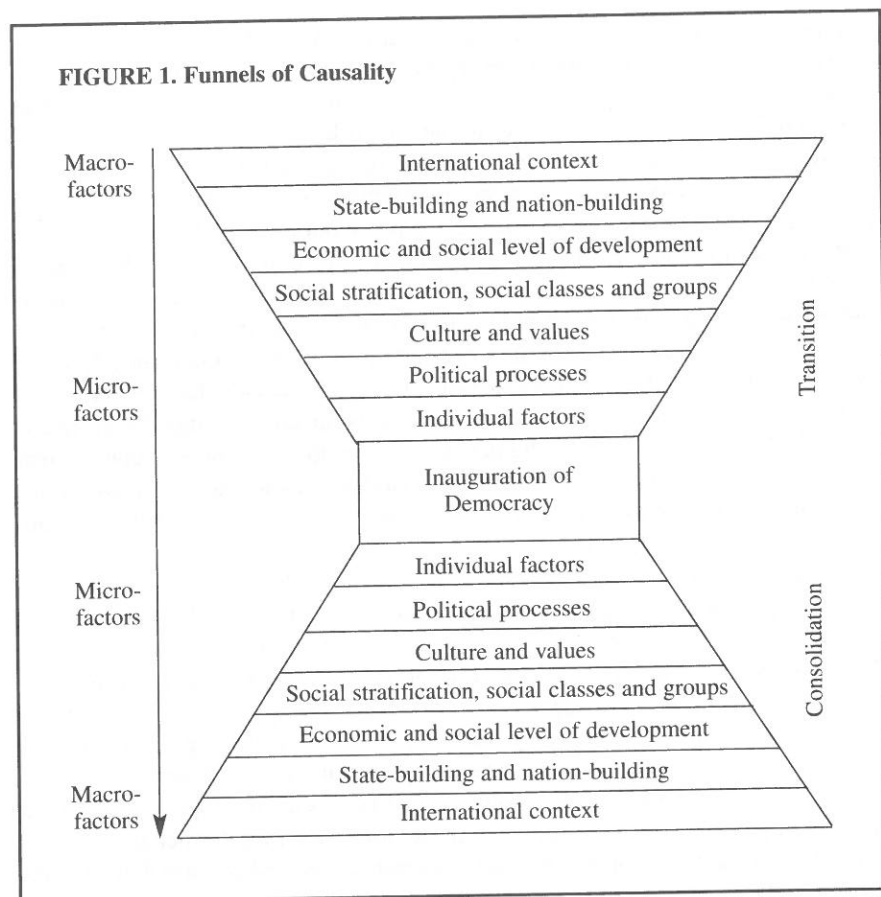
FIGURE 1. Funnels of Causality

Macro-factors

International context

State-building and nation-building

Economic and social level of development

Social stratification, social classes and groups

Culture and values

Micro-factors

Political processes

Individual factors

Transition

Inauguration of Democracy

Micro-factors

Individual factors

Political processes

Culture and values

Social stratification, social classes and groups

Economic and social level of development

State-building and nation-building

Macro-factors

International context

Consolidation